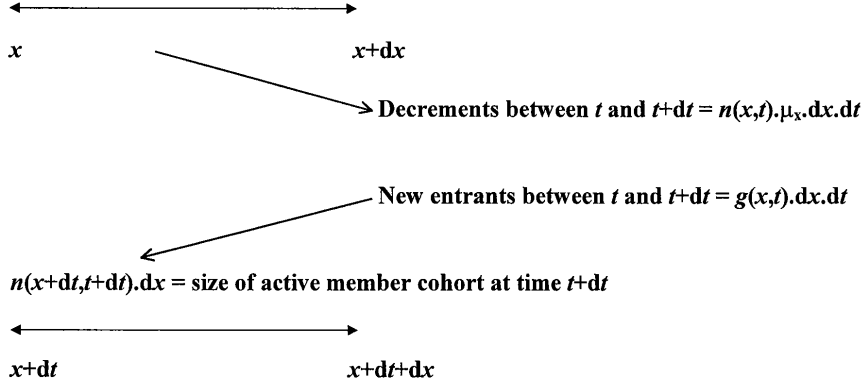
$x$ $x$+d$x$

Decrements between $t$ and $t$+d$t$ = $n(x,t).\mu_x$.d$x$.d$t$

New entrants between $t$ and $t$+d$t$ = $g(x,t)$.d$x$.d$t$

$n(x$+d$t$,$t$+d$t)$.d$x$ = size of active member cohort at time $t$+d$t$

$x$+d$t$ $x$+d$t$+d$x$